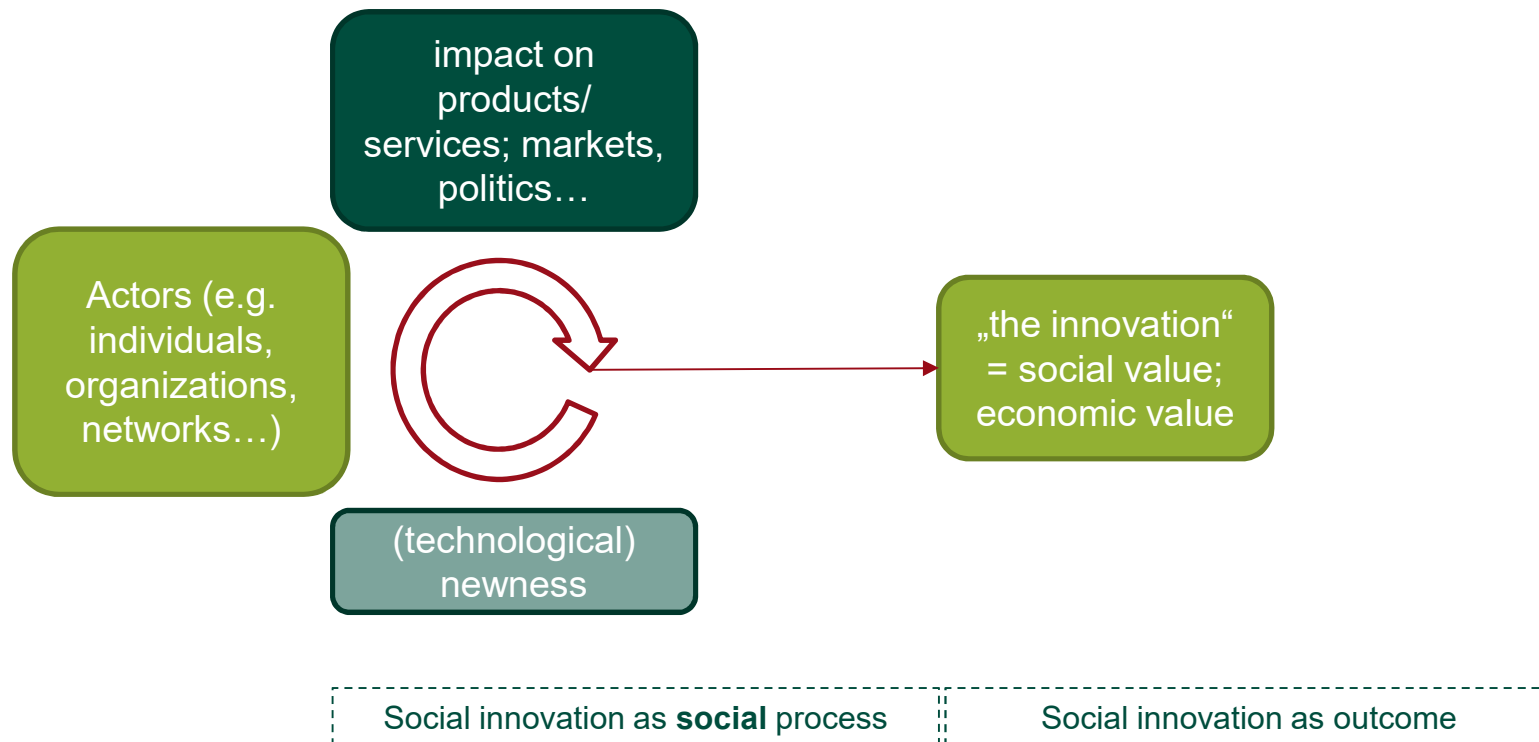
impact on products/ services; markets, politics…

Actors (e.g. individuals, organizations, networks…)

„the innovation“ = social value; economic value

(technological) newness

Social innovation as **social** process

Social innovation as outcome